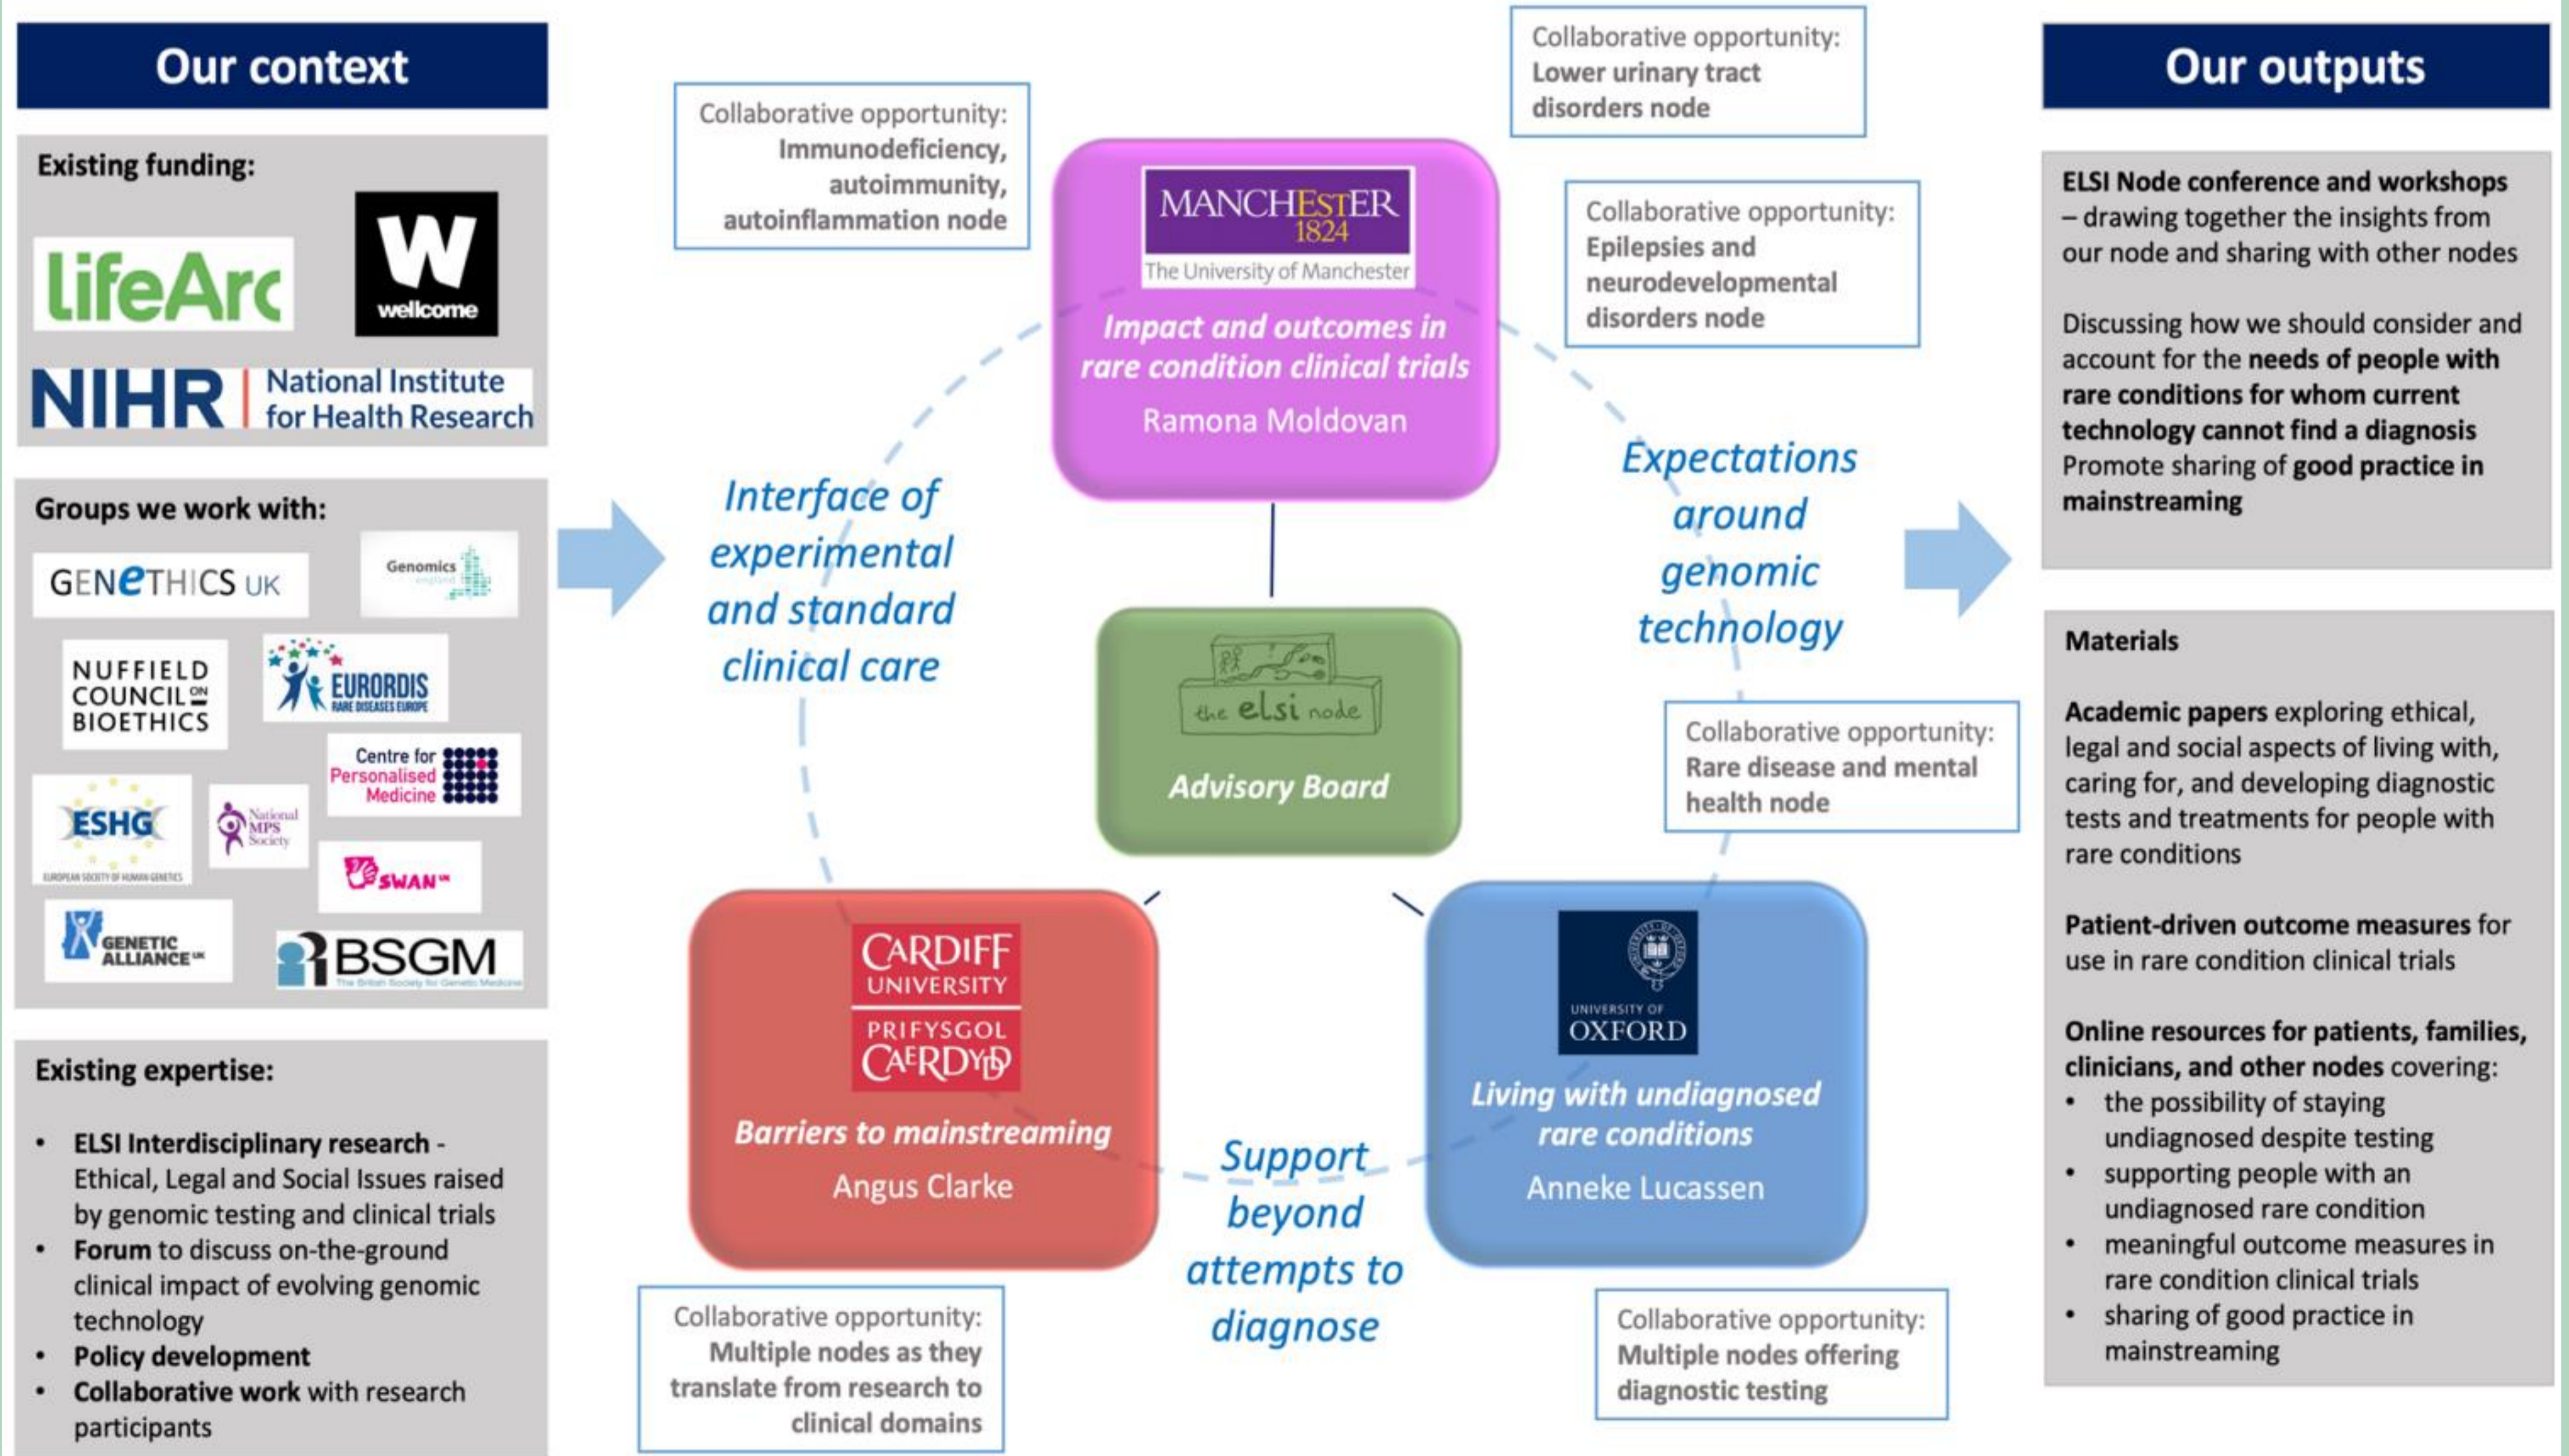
Our context

Existing funding:

LifeArc

W wellcome

NIHR | National Institute for Health Research

Groups we work with:

GENETHICS UK

Genomics England

NUFFIELD COUNCIL ON BIOETHICS

EURORDIS RARE DISEASES EUROPE

Centre for Personalised Medicine

ESHG EUROPEAN SOCIETY OF HUMAN GENETICS

National MPS Society

SWAN UK

GENETIC ALLIANCE UK

BSGM The British Society for Genetic Medicine

Existing expertise:

- **ELSI Interdisciplinary research** - Ethical, Legal and Social Issues raised by genomic testing and clinical trials
- **Forum** to discuss on-the-ground clinical impact of evolving genomic technology
- **Policy development**
- **Collaborative work** with research participants

Collaborative opportunity: Immunodeficiency, autoimmunity, autoinflammation node

Collaborative opportunity: Lower urinary tract disorders node

MANCHESTER 1824 The University of Manchester

Impact and outcomes in rare condition clinical trials

Ramona Moldovan

Collaborative opportunity: Epilepsies and neurodevelopmental disorders node

Interface of experimental and standard clinical care

Expectations around genomic technology

the elsi node

Advisory Board

Collaborative opportunity: Rare disease and mental health node

CARDIFF UNIVERSITY PRIFYSGOL CAERDYDD

Barriers to mainstreaming

Angus Clarke

UNIVERSITY OF OXFORD

Living with undiagnosed rare conditions

Anneke Lucassen

Support beyond attempts to diagnose

Collaborative opportunity: Multiple nodes as they translate from research to clinical domains

Collaborative opportunity: Multiple nodes offering diagnostic testing

Our outputs

**ELSI Node conference and workshops** – drawing together the insights from our node and sharing with other nodes

Discussing how we should consider and account for the **needs of people with rare conditions for whom current technology cannot find a diagnosis**
Promote sharing of **good practice in mainstreaming**

Materials

**Academic papers** exploring ethical, legal and social aspects of living with, caring for, and developing diagnostic tests and treatments for people with rare conditions

**Patient-driven outcome measures** for use in rare condition clinical trials

**Online resources for patients, families, clinicians, and other nodes** covering:
- the possibility of staying undiagnosed despite testing
- supporting people with an undiagnosed rare condition
- meaningful outcome measures in rare condition clinical trials
- sharing of good practice in mainstreaming